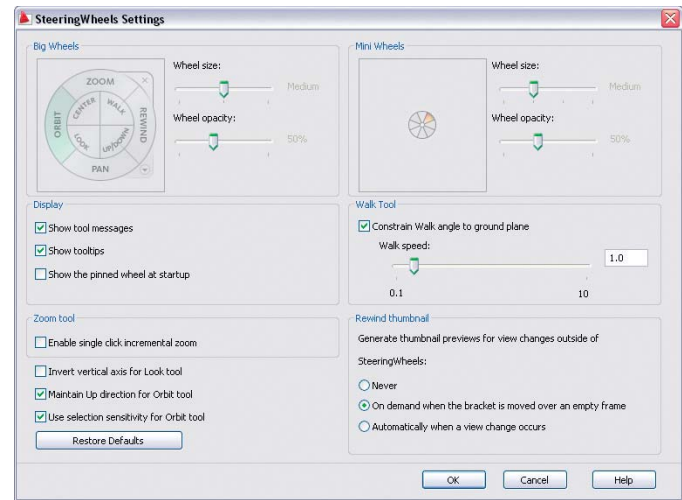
SteeringWheels Settings

Big Wheels

ZOOM
ORBIT
CENTER
WALK
REWIND
LOOK
UP/DOWN
PAN

Wheel size:
Medium

Wheel opacity:
50%

Mini Wheels

Wheel size:
Medium

Wheel opacity:
50%

Display

Show tool messages

Show tooltips

Show the pinned wheel at startup

Walk Tool

Constrain Walk angle to ground plane

Walk speed:

1.0

0.1

10

Zoom tool

Enable single click incremental zoom

Invert vertical axis for Look tool

Maintain Up direction for Orbit tool

Use selection sensitivity for Orbit tool

Restore Defaults

Rewind thumbnail

Generate thumbnail previews for view changes outside of SteeringWheels:

Never

On demand when the bracket is moved over an empty frame

Automatically when a view change occurs

OK

Cancel

Help